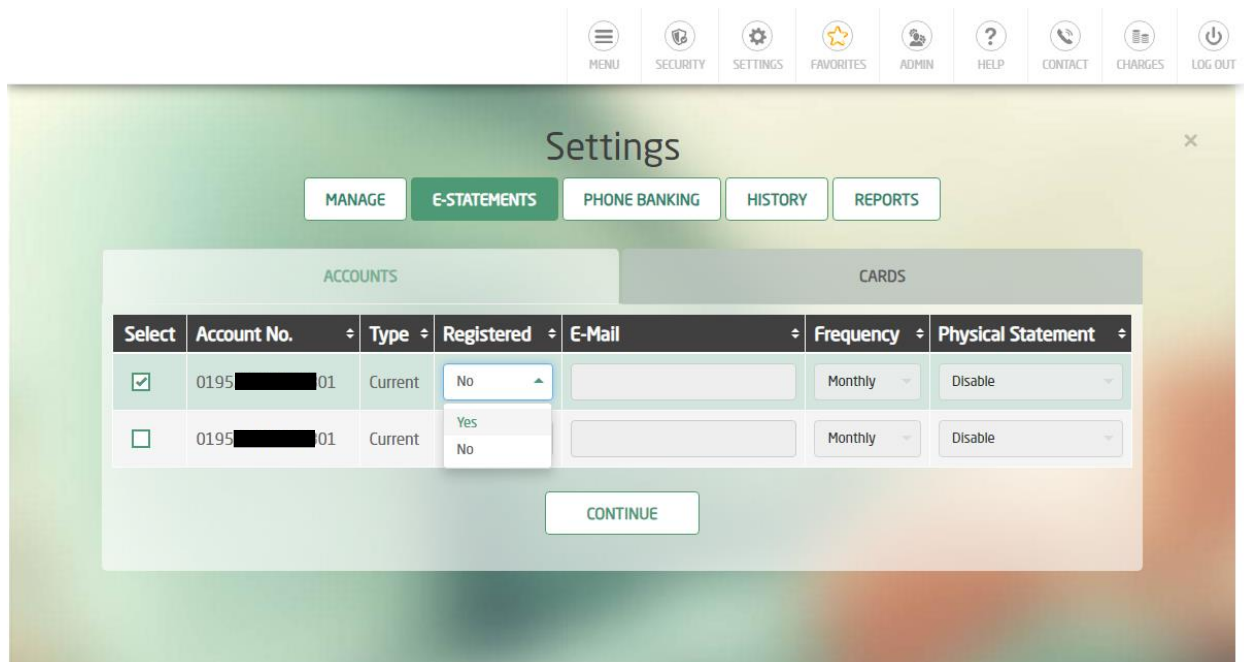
MENU SECURITY SETTINGS FAVORITES ADMIN HELP CONTACT CHARGES LOG OUT

Settings

×

MANAGE E-STATEMENTS PHONE BANKING HISTORY REPORTS

ACCOUNTS CARDS

| Select | Account No. | Type | Registered | E-Mail | Frequency | Physical Statement |
|---|---|---|---|---|---|---|
| ☑ | 0195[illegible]01 | Current | No | | Monthly | Disable |
| ☐ | 0195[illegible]01 | Current | | | Monthly | Disable |

Yes
No

CONTINUE